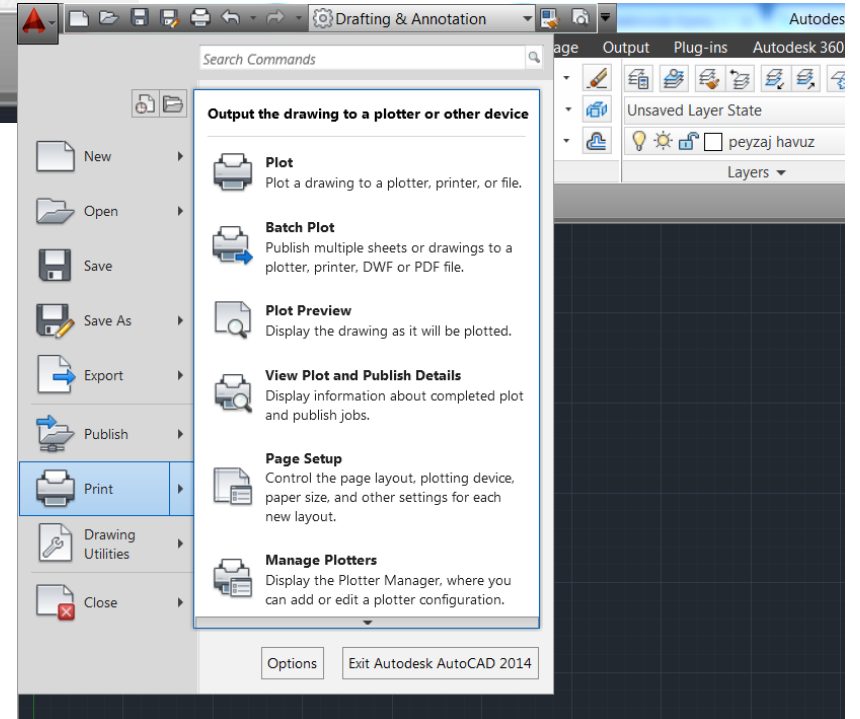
Drafting & Annotation

Autodes

age Output Plug-ins Autodesk 360

Unsaved Layer State

peyzaj havuz

Layers

Search Commands

New

Open

Save

Save As

Export

Publish

Print

Drawing Utilities

Close

Output the drawing to a plotter or other device

Plot
Plot a drawing to a plotter, printer, or file.

Batch Plot
Publish multiple sheets or drawings to a plotter, printer, DWF or PDF file.

Plot Preview
Display the drawing as it will be plotted.

View Plot and Publish Details
Display information about completed plot and publish jobs.

Page Setup
Control the page layout, plotting device, paper size, and other settings for each new layout.

Manage Plotters
Display the Plotter Manager, where you can add or edit a plotter configuration.

Options

Exit Autodesk AutoCAD 2014